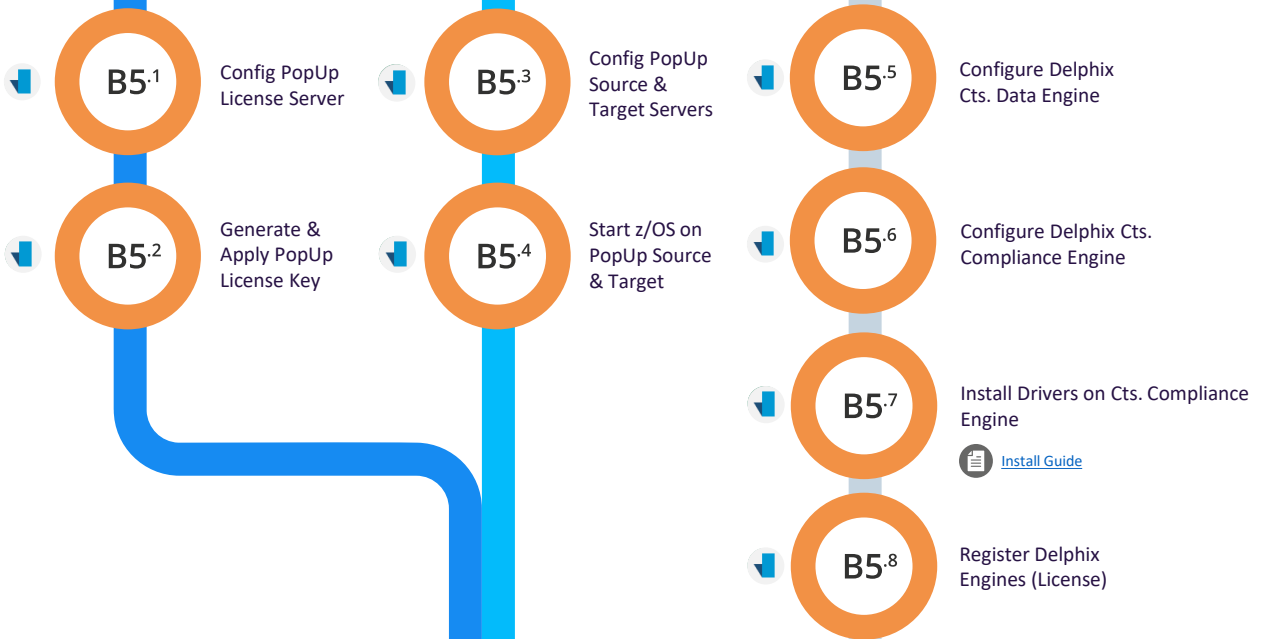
B5.1 Config PopUp License Server

B5.2 Generate & Apply PopUp License Key

B5.3 Config PopUp Source & Target Servers

B5.4 Start z/OS on PopUp Source & Target

B5.5 Configure Delphix Cts. Data Engine

B5.6 Configure Delphix Cts. Compliance Engine

B5.7 Install Drivers on Cts. Compliance Engine

Install Guide

B5.8 Register Delphix Engines (License)